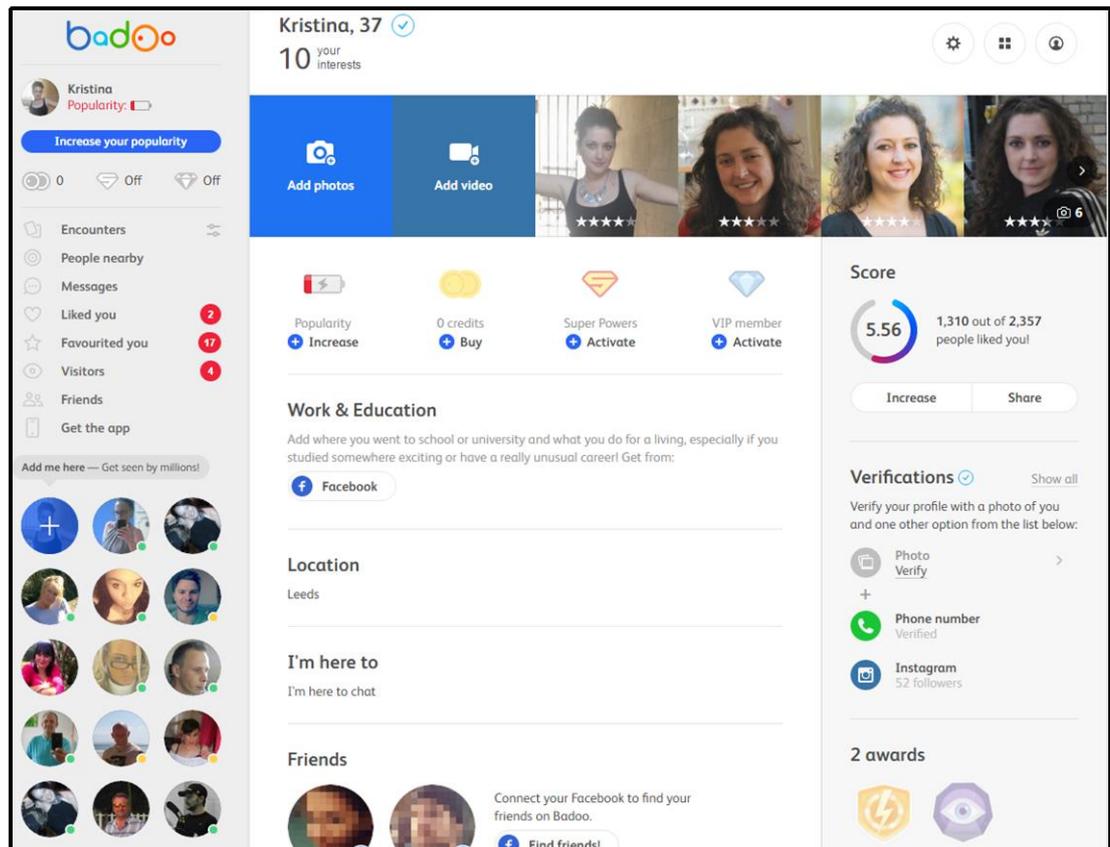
badoo

Kristina
Popularity:

Increase your popularity

0 Off Off

Encounters
People nearby
Messages
Liked you 2
Favourited you 17
Visitors 4
Friends
Get the app

Add me here — Get seen by millions!

Kristina, 37
10 your interests

Add photos
Add video

6

Popularity
Increase

0 credits
Buy

Super Powers
Activate

VIP member
Activate

Work & Education
Add where you went to school or university and what you do for a living, especially if you studied somewhere exciting or have a really unusual career! Get from:
Facebook

Location
Leeds

I'm here to
I'm here to chat

Friends
Connect your Facebook to find your friends on Badoo.
Find friends!

Score
5.56
1,310 out of 2,357 people liked you!
Increase
Share

Verifications
Show all
Verify your profile with a photo of you and one other option from the list below:
Photo
Verify
+
Phone number
Verified
Instagram
52 followers

2 awards